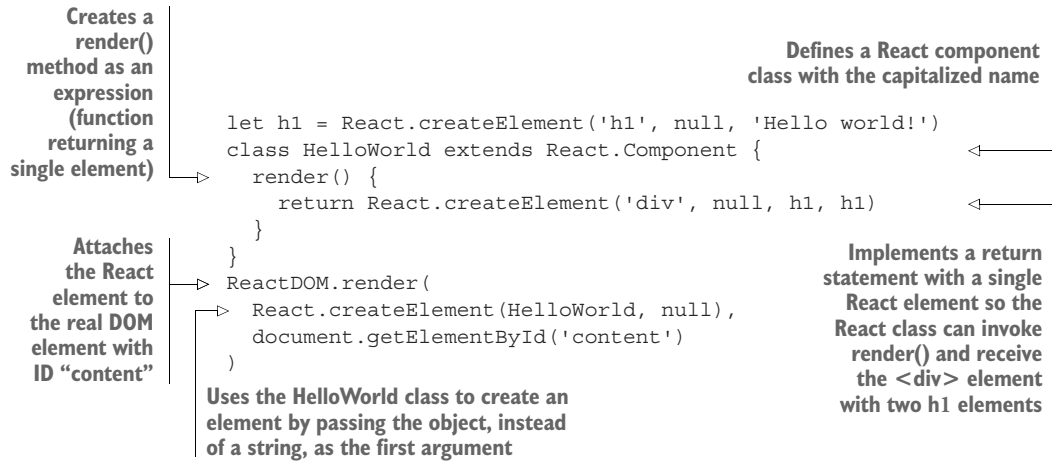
Creates a render() method as an expression (function returning a single element)

Defines a React component class with the capitalized name

```
let h1 = React.createElement('h1', null, 'Hello world!')
class HelloWorld extends React.Component {
  render() {
    return React.createElement('div', null, h1, h1)
  }
}
ReactDOM.render(
  React.createElement(HelloWorld, null),
  document.getElementById('content')
)
```

Attaches the React element to the real DOM element with ID "content"

Implements a return statement with a single React element so the React class can invoke render() and receive the <div> element with two h1 elements

Uses the HelloWorld class to create an element by passing the object, instead of a string, as the first argument